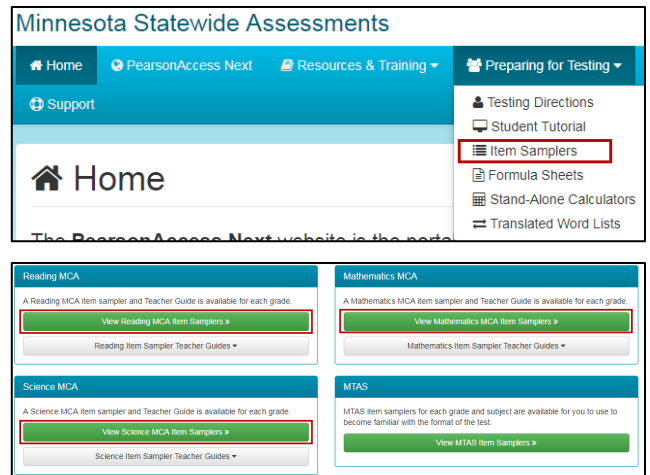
Minnesota Statewide Assessments

Home
PearsonAccess Next
Resources & Training
Preparing for Testing
Support

Testing Directions
Student Tutorial
Item Samplers
Formula Sheets
Stand-Alone Calculators
Translated Word Lists

Home

The PearsonAccess Next website is the porta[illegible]

Reading MCA
A Reading MCA item sampler and Teacher Guide is available for each grade.
View Reading MCA Item Samplers »
Reading Item Sampler Teacher Guides

Mathematics MCA
A Mathematics MCA item sampler and Teacher Guide is available for each grade.
View Mathematics MCA Item Samplers »
Mathematics Item Sampler Teacher Guides

Science MCA
A Science MCA item sampler and Teacher Guide is available for each grade.
View Science MCA Item Samplers »
Science Item Sampler Teacher Guides

MTAS
MTAS item samplers for each grade and subject are available for you to use to become familiar with the format of the test.
View MTAS Item Samplers »